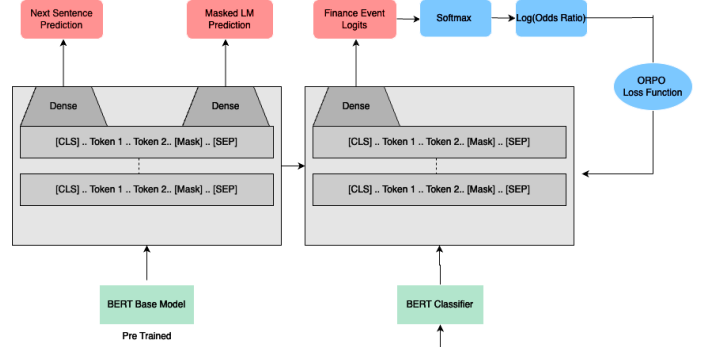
Next Sentence Prediction

Masked LM Prediction

Finance Event Logits

Softmax

Log(Odds Ratio)

ORPO Loss Function

Dense

Dense

[CLS] .. Token 1 .. Token 2.. [Mask] .. [SEP]

[CLS] .. Token 1 .. Token 2.. [Mask] .. [SEP]

Dense

[CLS] .. Token 1 .. Token 2.. [Mask] .. [SEP]

[CLS] .. Token 1 .. Token 2.. [Mask] .. [SEP]

BERT Base Model

Pre Trained

BERT Classifier